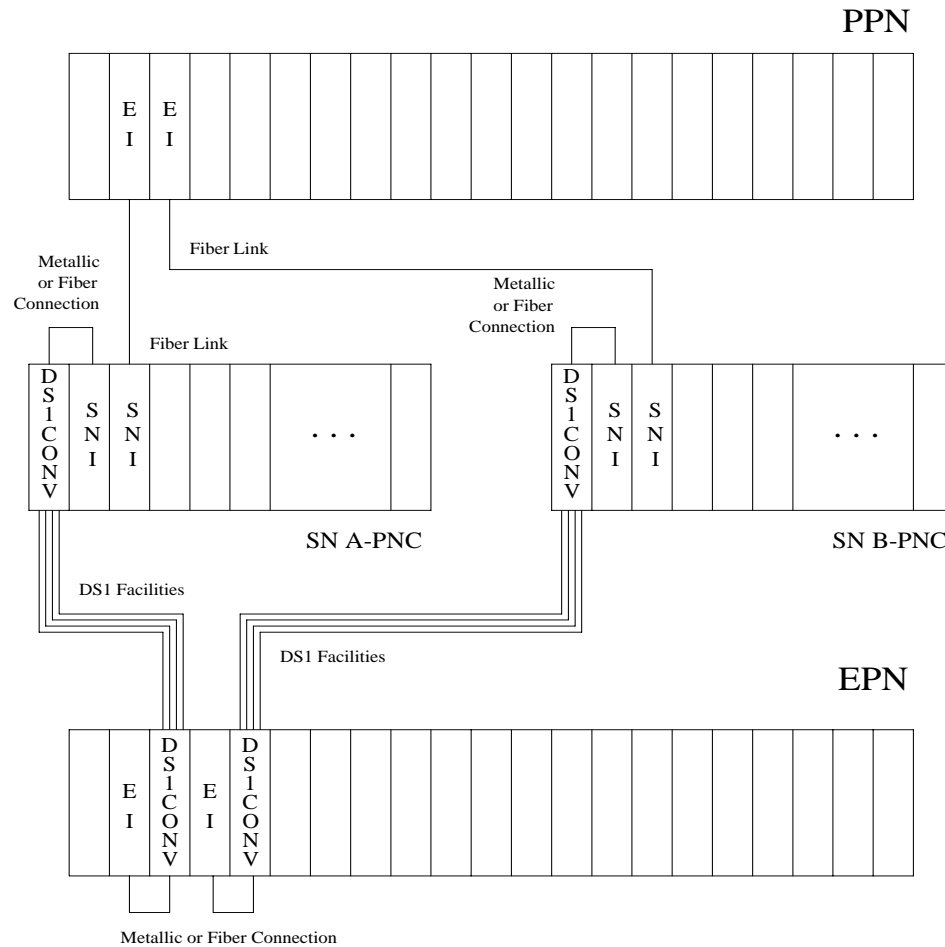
PPN

E I

E I

Fiber Link

Metallic or Fiber Connection

Metallic or Fiber Connection

Fiber Link

DS1CONV

SNI

SNI

. . .

DS1CONV

SNI

SNI

. . .

SN A-PNC

SN B-PNC

DS1 Facilities

DS1 Facilities

EPN

E I

DS1CONV

E I

DS1CONV

Metallic or Fiber Connection